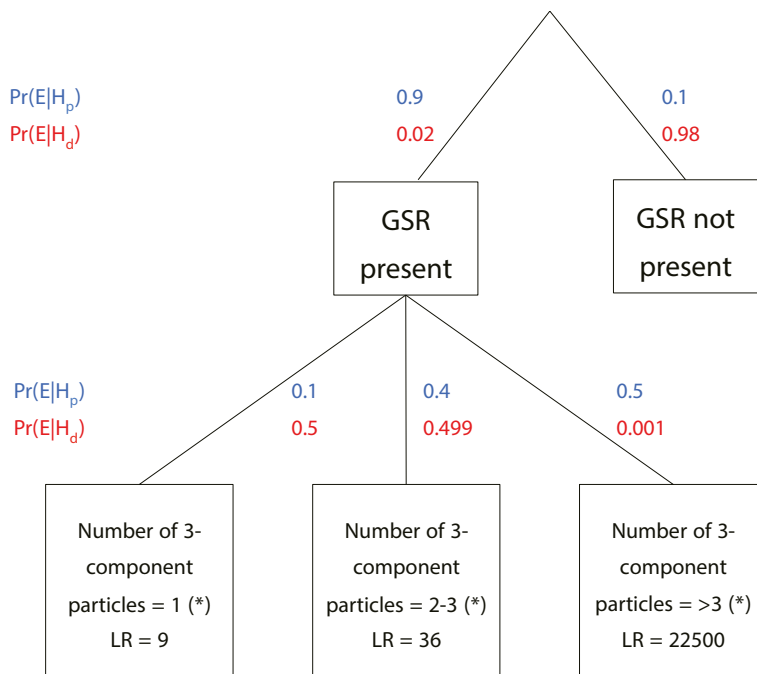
$Pr(E|H_p)$ 0.9 0.1
$Pr(E|H_d)$ 0.02 0.98

GSR present

GSR not present

$Pr(E|H_p)$ 0.1 0.4 0.5
$Pr(E|H_d)$ 0.5 0.499 0.001

Number of 3-component particles = 1 (*)
LR = 9

Number of 3-component particles = 2-3 (*)
LR = 36

Number of 3-component particles = >3 (*)
LR = 22500